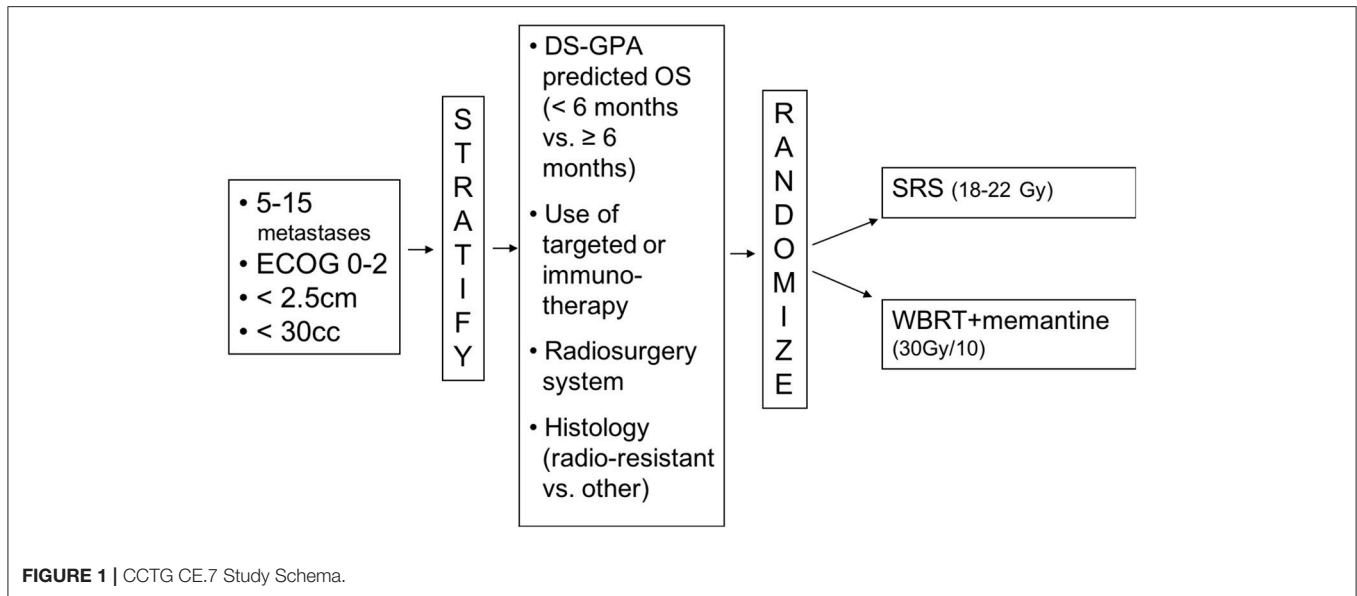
• 5-15 metastases
• ECOG 0-2
• < 2.5cm
• < 30cc

STRATIFY

• DS-GPA predicted OS (< 6 months vs. ≥ 6 months)
• Use of targeted or immunotherapy
• Radiosurgery system
• Histology (radio-resistant vs. other)

RANDOMIZE

SRS (18-22 Gy)

WBRT+memantine (30Gy/10)

FIGURE 1 | CCTG CE.7 Study Schema.